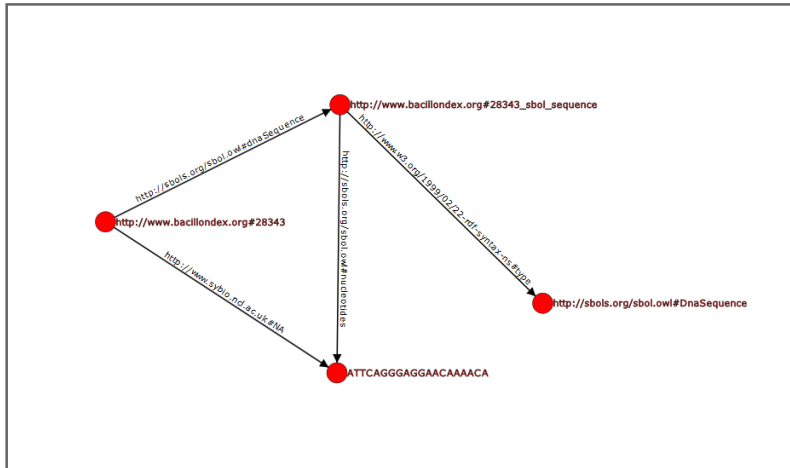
http://www.bacillondex.org#28343_sbol_sequence

http://sbols.org/sbol.owl#dnaSequence

http://www.w3.org/1999/02/22-rdf-syntax-ns#type

http://sbols.org/sbol.owl#nucleotides

http://www.bacillondex.org#28343

http://www.sybio.nd.ac.uk#NA

http://sbols.org/sbol.owl#DnaSequence

ATTCAGGGAGGAACAAAACA